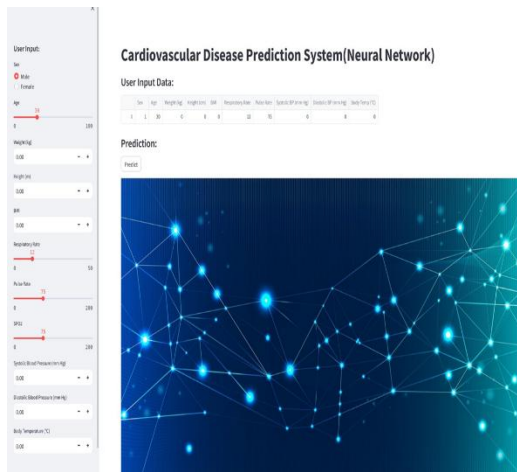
×

User Input:

Sex

Male

Female

Age

30

0 100

Weight (kg)

0.00 - +

Height (cm)

0.00 - +

BMI

0.00 - +

Respiratory Rate

12

0 50

Pulse Rate

70

0 200

SPO2

70

0 200

Systolic Blood Pressure (mm Hg)

0.00 - +

Diastolic Blood Pressure (mm Hg)

0.00 - +

Body Temperature (°C)

0.00 - +

Cardiovascular Disease Prediction System(Neural Network)

User Input Data:

| | Sex | Age | Weight (kg) | Height (cm) | BMI | Respiratory Rate | Pulse Rate | Systolic (BP in mm Hg) | Diastolic (BP in mm Hg) | Body Temp (°C) |
|---|---|---|---|---|---|---|---|---|---|---|
| 0 | 1 | 30 | 0 | 0 | 0 | 12 | 70 | 0 | 0 | 0 |

Prediction:

Predict